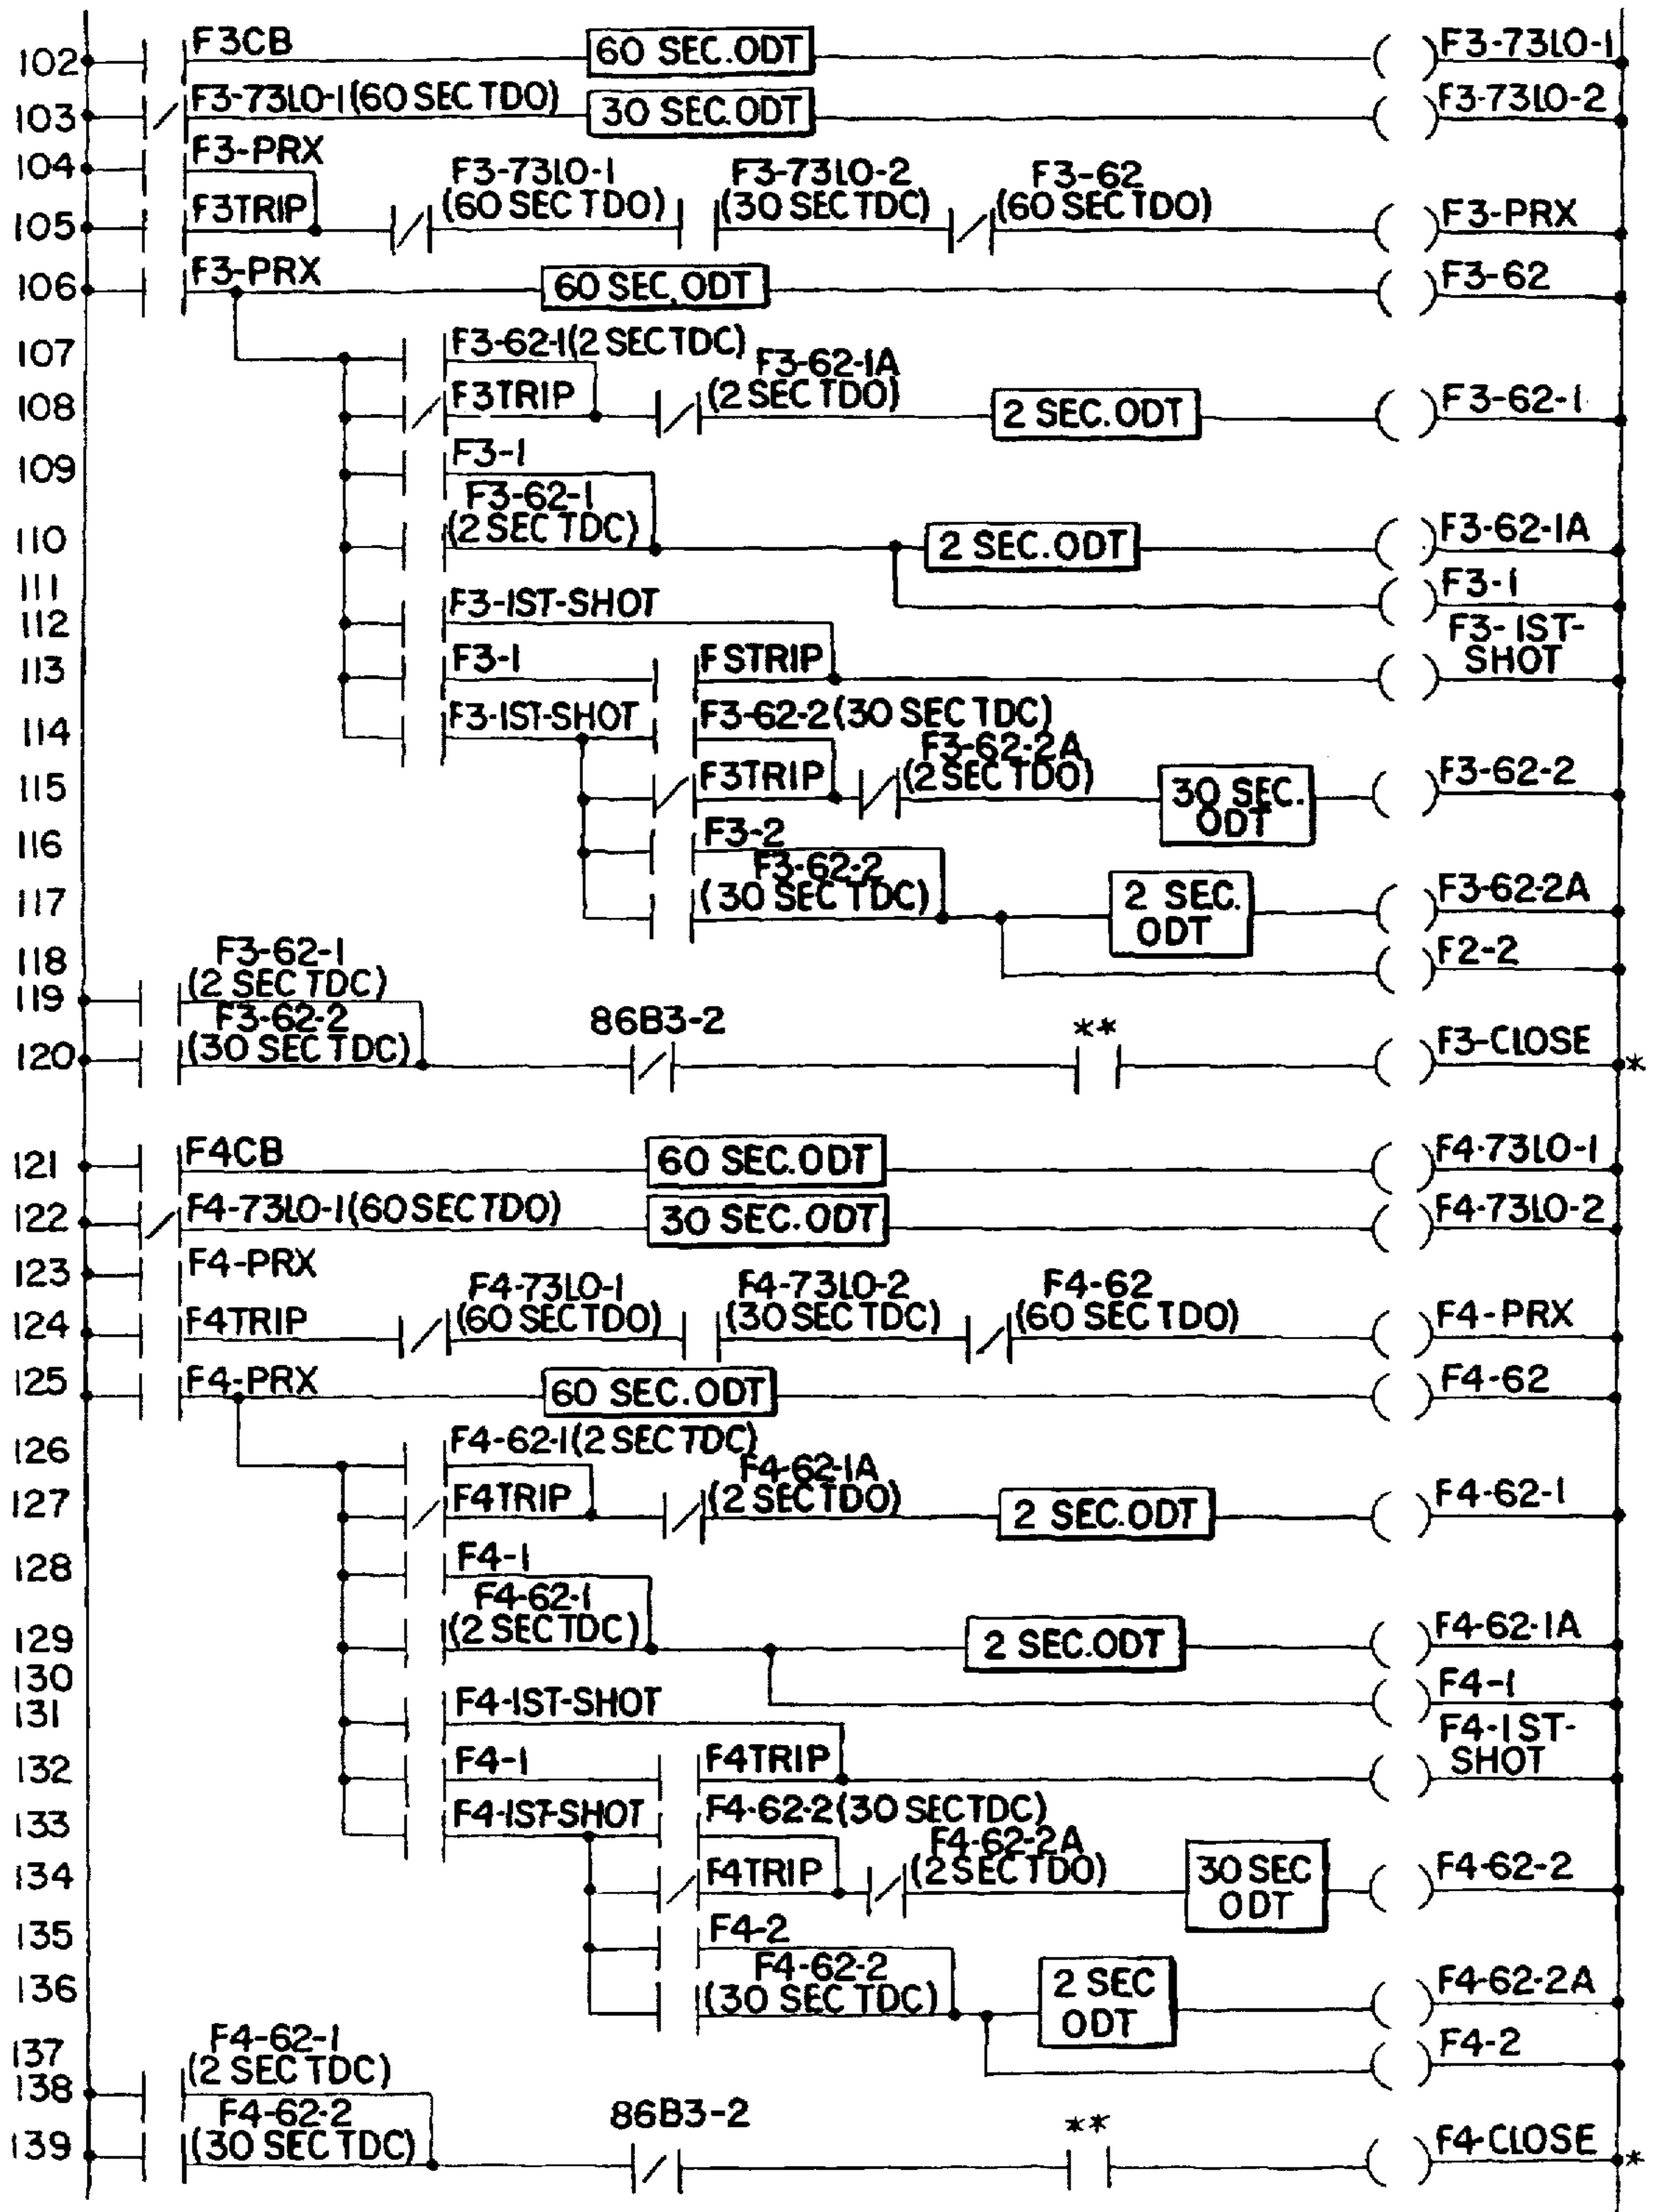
102 F3CB 60 SEC.ODT F3-73LO-1
103 F3-73LO-1(60 SEC TDO) 30 SEC.ODT F3-73LO-2
104 F3-PRX
105 F3TRIP F3-73LO-1 (60 SEC TDO) F3-73LO-2 (30 SEC TDC) F3-62 (60 SEC TDO) F3-PRX
106 F3-PRX 60 SEC.ODT F3-62
107 F3-62-1(2 SEC TDC)
108 F3TRIP F3-62-1A (2 SEC TDO) 2 SEC.ODT F3-62-1
109 F3-1
110 F3-62-1 (2 SEC TDC) 2 SEC.ODT F3-62-1A
111 F3-1
112 F3-1ST-SHOT F3-1ST-SHOT
113 F3-1 F STRIP
114 F3-1ST-SHOT F3-62-2(30 SEC TDC)
115 F3TRIP F3-62-2A (2 SEC TDO) 30 SEC. ODT F3-62-2
116 F3-2
117 F3-62-2 (30 SEC TDC) 2 SEC. ODT F3-62-2A
118 F2-2
119 F3-62-1 (2 SEC TDC)
120 F3-62-2 (30 SEC TDC) 86B3-2 ** F3-CLOSE *

121 F4CB 60 SEC.ODT F4-73LO-1
122 F4-73LO-1(60 SEC TDO) 30 SEC.ODT F4-73LO-2
123 F4-PRX
124 F4TRIP F4-73LO-1 (60 SEC TDO) F4-73LO-2 (30 SEC TDC) F4-62 (60 SEC TDO) F4-PRX
125 F4-PRX 60 SEC.ODT F4-62
126 F4-62-1(2 SEC TDC)
127 F4TRIP F4-62-1A (2 SEC TDO) 2 SEC.ODT F4-62-1
128 F4-1
129 F4-62-1 (2 SEC TDC) 2 SEC.ODT F4-62-1A
130 F4-1
131 F4-1ST-SHOT F4-1ST-SHOT
132 F4-1 F4TRIP
133 F4-1ST-SHOT F4-62-2(30 SEC TDC)
134 F4TRIP F4-62-2A (2 SEC TDO) 30 SEC ODT F4-62-2
135 F4-2
136 F4-62-2 (30 SEC TDC) 2 SEC ODT F4-62-2A
137 F4-2
138 F4-62-1 (2 SEC TDC)
139 F4-62-2 (30 SEC TDC) 86B3-2 ** F4-CLOSE *